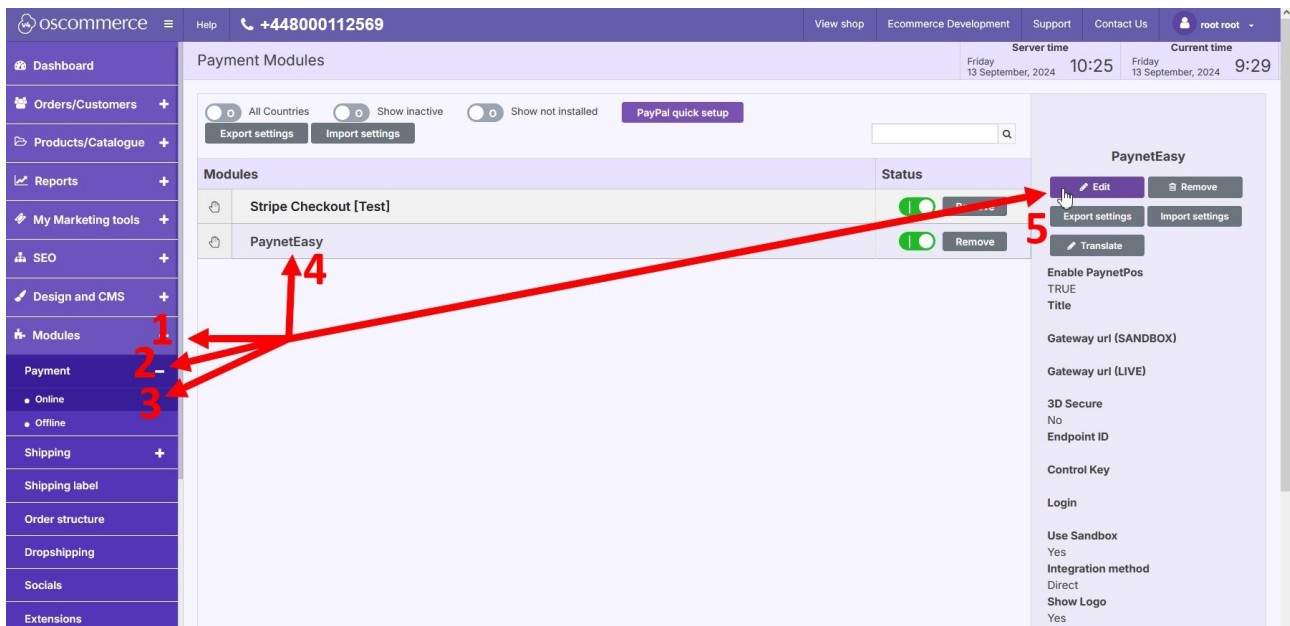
oscommerce ≡ Help +448000112569 View shop Ecommerce Development Support Contact Us root root

Dashboard
Orders/Customers +
Products/Catalogue +
Reports +
My Marketing tools +
SEO +
Design and CMS +
Modules
Payment –
• Online
• Offline
Shipping +
Shipping label
Order structure
Dropshipping
Socials
Extensions

Payment Modules

Server time
Friday
13 September, 2024
10:25

Current time
Friday
13 September, 2024
9:29

All Countries Show inactive Show not installed PayPal quick setup
Export settings Import settings

| Modules | Status |
|---|---|
| Stripe Checkout [Test] | Remove |
| PaynetEasy | Remove |

1
2
3
4
5

PaynetEasy
Edit Remove
Export settings Import settings
Translate

Enable PaynetPos
TRUE
Title

Gateway url (SANDBOX)

Gateway url (LIVE)

3D Secure
No
Endpoint ID

Control Key

Login

Use Sandbox
Yes
Integration method
Direct
Show Logo
Yes